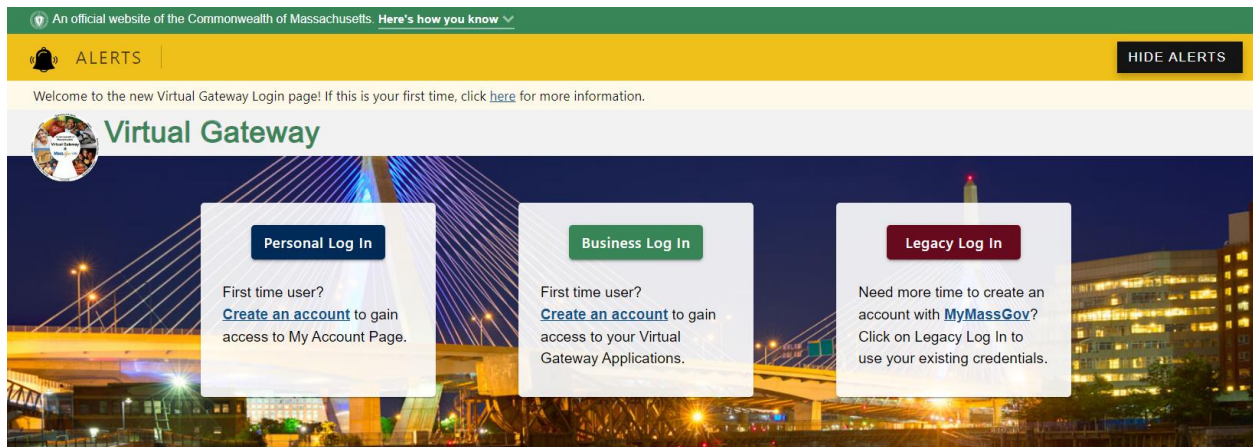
An official website of the Commonwealth of Massachusetts. Here's how you know

ALERTS

HIDE ALERTS

Welcome to the new Virtual Gateway Login page! If this is your first time, click here for more information.

Virtual Gateway

Personal Log In

First time user? Create an account to gain access to My Account Page.

Business Log In

First time user? Create an account to gain access to your Virtual Gateway Applications.

Legacy Log In

Need more time to create an account with MyMassGov? Click on Legacy Log In to use your existing credentials.